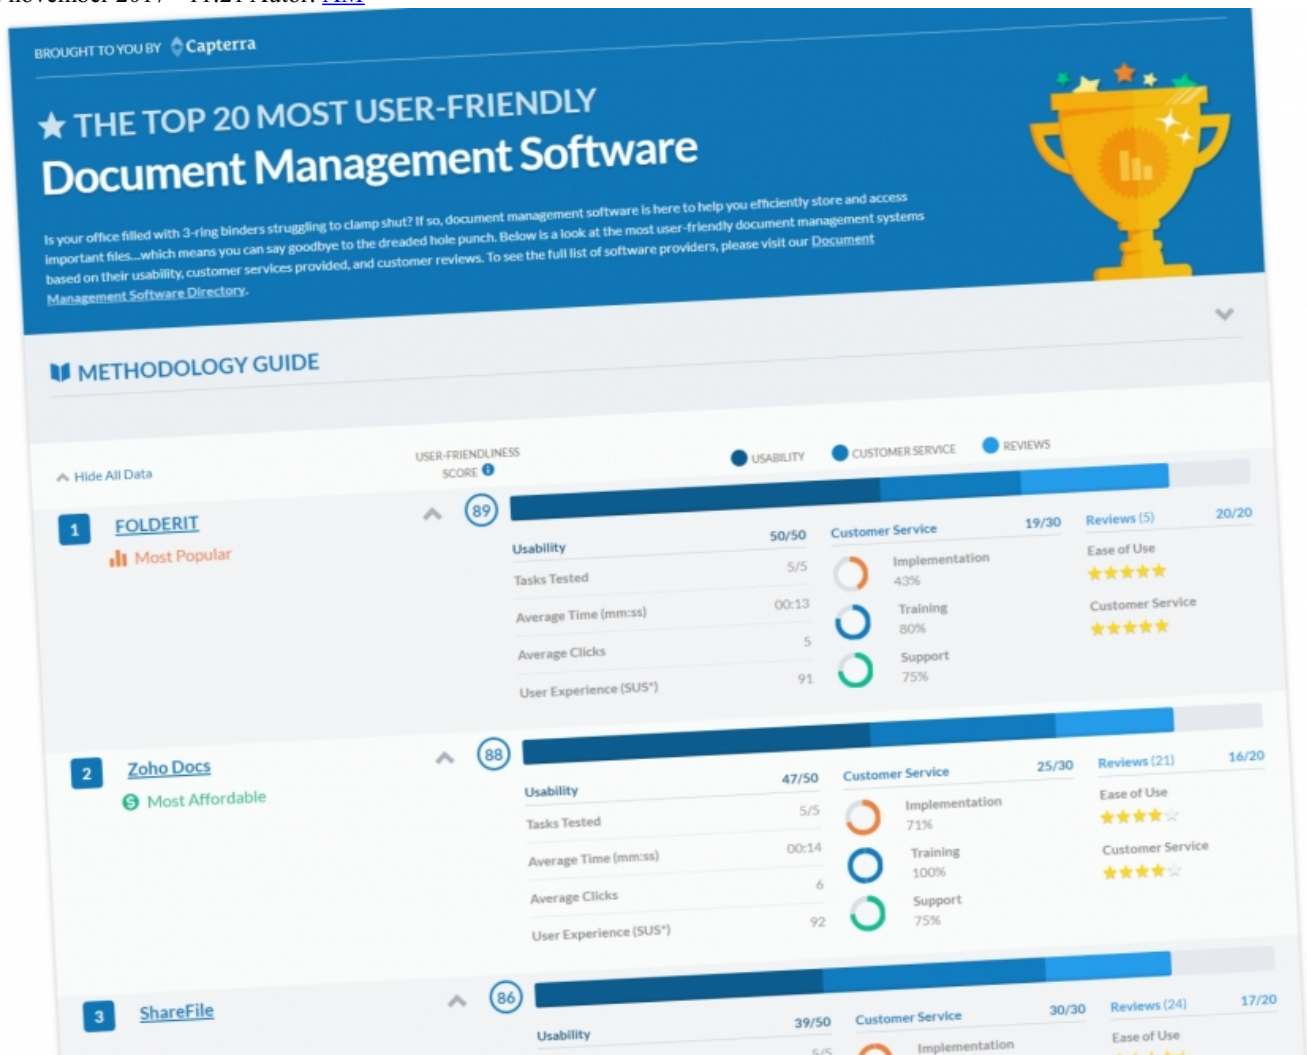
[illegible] november 2017 – 11:21 Autor: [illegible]

BROUGHT TO YOU BY Capterra

THE TOP 20 MOST USER-FRIENDLY
Document Management Software

Is your office filled with 3-ring binders struggling to clamp shut? If so, document management software is here to help you efficiently store and access important files...which means you can say goodbye to the dreaded hole punch. Below is a look at the most user-friendly document management systems based on their usability, customer services provided, and customer reviews. To see the full list of software providers, please visit our Document Management Software Directory.

METHODOLOGY GUIDE

Hide All Data

USER-FRIENDLINESS SCORE

USABILITY CUSTOMER SERVICE REVIEWS

1 FOLDERIT
Most Popular
89
Usability 50/50
Tasks Tested 5/5
Average Time (mm:ss) 00:13
Average Clicks 5
User Experience (SUS*) 91
Customer Service 19/30
Implementation 43%
Training 80%
Support 75%
Reviews (5) 20/20
Ease of Use
Customer Service

2 Zoho Docs
Most Affordable
88
Usability 47/50
Tasks Tested 5/5
Average Time (mm:ss) 00:14
Average Clicks 6
User Experience (SUS*) 92
Customer Service 25/30
Implementation 71%
Training 100%
Support 75%
Reviews (21) 16/20
Ease of Use
Customer Service

3 ShareFile
86
Usability 39/50
Customer Service 30/30
Implementation
Reviews (24) 17/20
Ease of Use
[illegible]